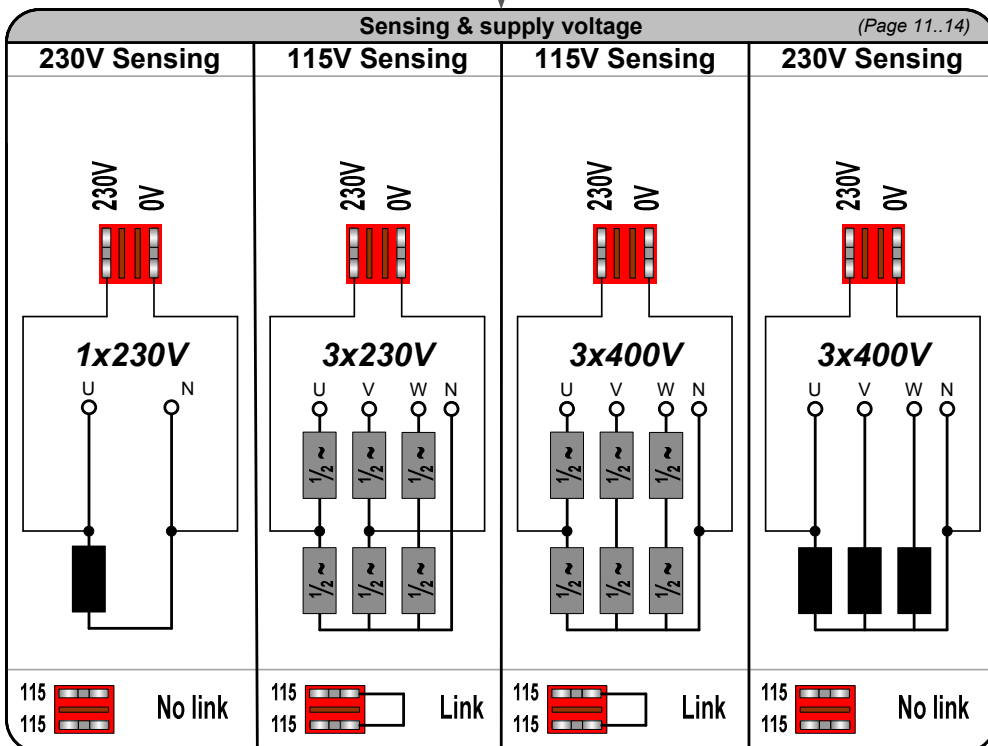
Sensing & supply voltage (Page 11..14)

230V Sensing

230V 0V

1x230V

U N

115
115
No link

115V Sensing

230V 0V

3x230V

U V W N

~ $\frac{1}{2}$ ~ $\frac{1}{2}$ ~ $\frac{1}{2}$

~ $\frac{1}{2}$ ~ $\frac{1}{2}$ ~ $\frac{1}{2}$

115
115
Link

115V Sensing

230V 0V

3x400V

U V W N

~ $\frac{1}{2}$ ~ $\frac{1}{2}$ ~ $\frac{1}{2}$

~ $\frac{1}{2}$ ~ $\frac{1}{2}$ ~ $\frac{1}{2}$

115
115
Link

230V Sensing

230V 0V

3x400V

U V W N

115
115
No link